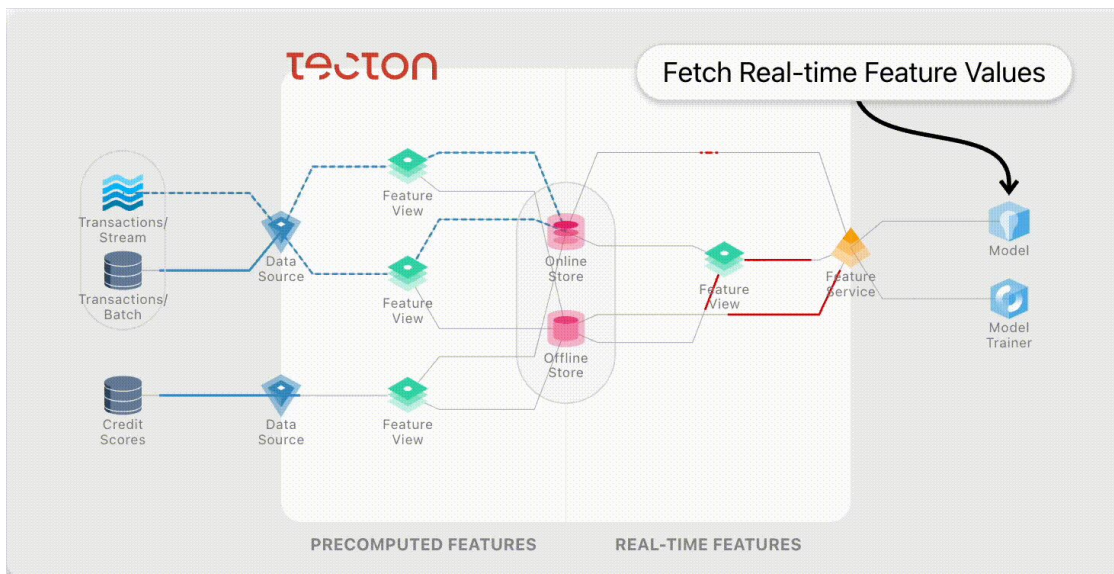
tecton

Fetch Real-time Feature Values

Transactions/
Stream

Transactions/
Batch

Data
Source

Feature
View

Feature
View

Online
Store

Offline
Store

Feature
View

Feature
Service

Model

Model
Trainer

Credit
Scores

Data
Source

Feature
View

PRECOMPUTED FEATURES

REAL-TIME FEATURES